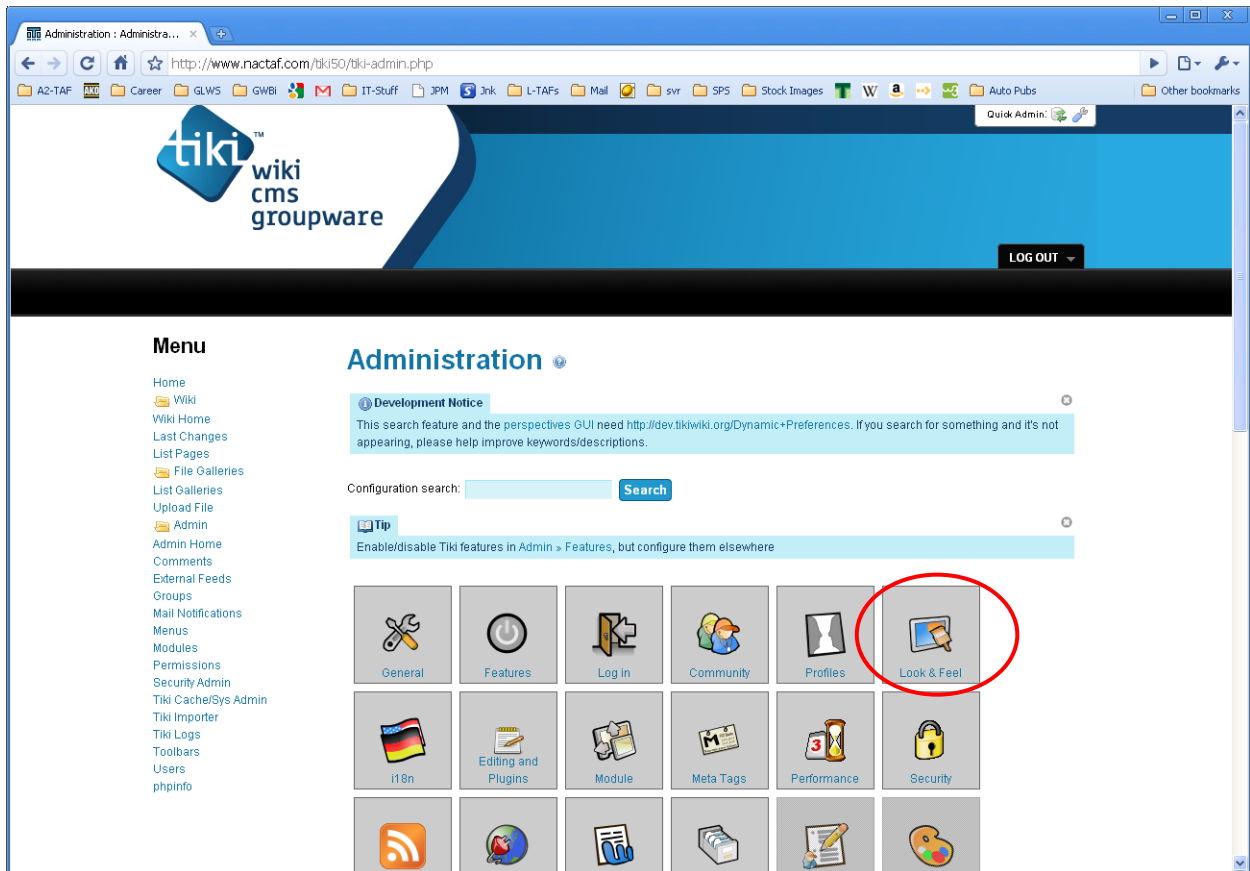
Administration : Administra... ×

http://www.nactaf.com/tiki50/tiki-admin.php

A2-TAF AKO Career GLWS GWBi M IT-Stuff JPM Jnk L-TAFs Mail svr SPS Stock Images W Auto Pubs Other bookmarks

Quick Admin:

tiki™ wiki cms groupware

LOG OUT

Menu

Home
Wiki
Wiki Home
Last Changes
List Pages
File Galleries
List Galleries
Upload File
Admin
Admin Home
Comments
External Feeds
Groups
Mail Notifications
Menus
Modules
Permissions
Security Admin
Tiki Cache/Sys Admin
Tiki Importer
Tiki Logs
Toolbars
Users
phpinfo

Administration

Development Notice

This search feature and the perspectives GUI need http://dev.tikiwiki.org/Dynamic+Preferences. If you search for something and it's not appearing, please help improve keywords/descriptions.

Configuration search: Search

Tip

Enable/disable Tiki features in Admin » Features, but configure them elsewhere

General
Features
Log in
Community
Profiles
Look & Feel
i18n
Editing and Plugins
Module
Meta Tags
Performance
Security